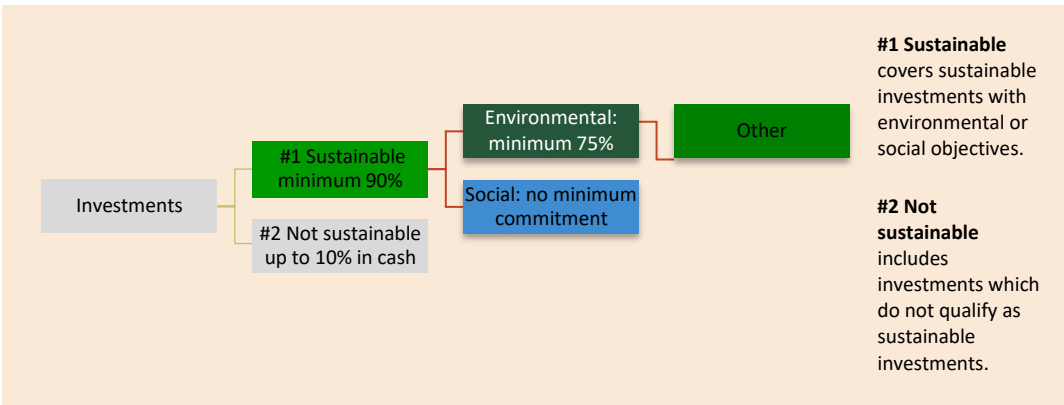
Investments

#1 Sustainable minimum 90%

#2 Not sustainable up to 10% in cash

Environmental: minimum 75%

Social: no minimum commitment

Other

**#1 Sustainable** covers sustainable investments with environmental or social objectives.

**#2 Not sustainable** includes investments which do not qualify as sustainable investments.